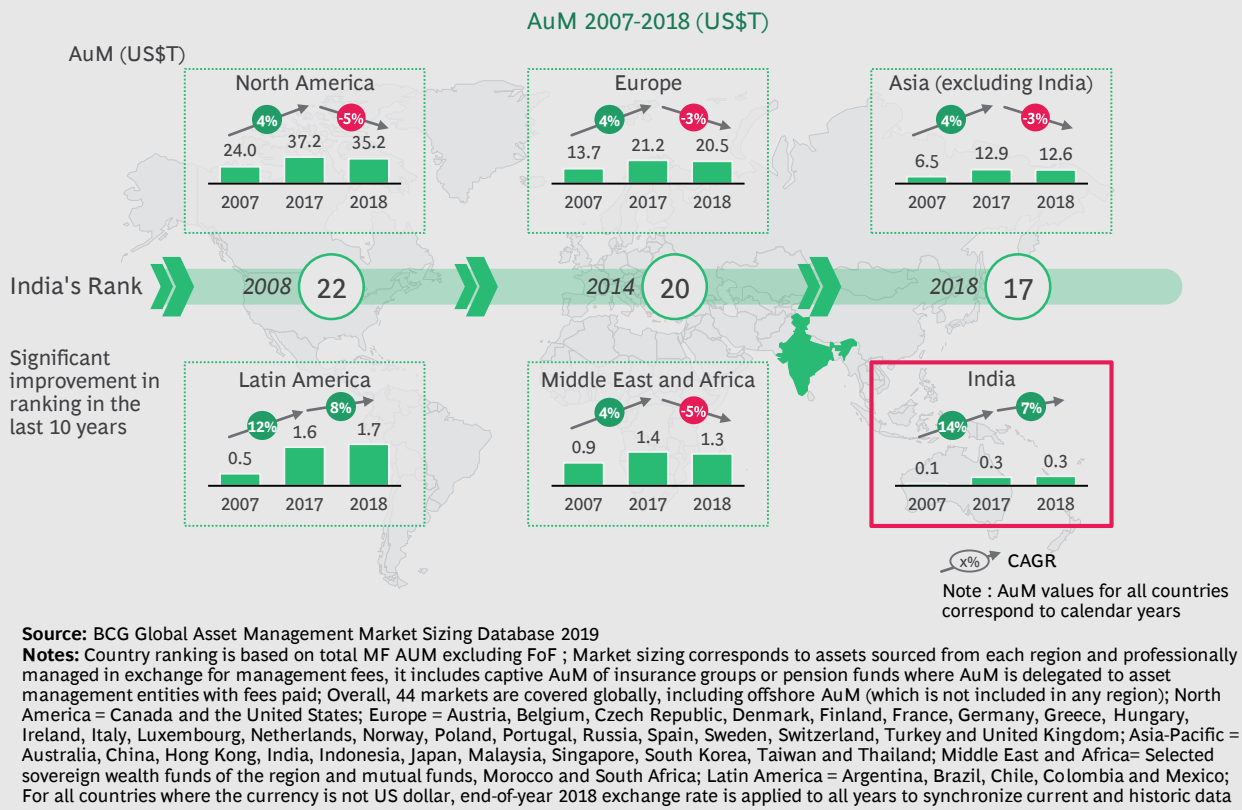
AuM 2007-2018 (US$T)

AuM (US$T)

North America
4%
-5%
24.0 37.2 35.2
2007 2017 2018

Europe
4%
-3%
13.7 21.2 20.5
2007 2017 2018

Asia (excluding India)
4%
-3%
6.5 12.9 12.6
2007 2017 2018

India's Rank
2008 22
2014 20
2018 17

Significant improvement in ranking in the last 10 years

Latin America
12%
8%
0.5 1.6 1.7
2007 2017 2018

Middle East and Africa
4%
-5%
0.9 1.4 1.3
2007 2017 2018

India
14%
7%
0.1 0.3 0.3
2007 2017 2018

x% CAGR

Note : AuM values for all countries correspond to calendar years

**Source:** BCG Global Asset Management Market Sizing Database 2019
**Notes:** Country ranking is based on total MF AUM excluding FoF ; Market sizing corresponds to assets sourced from each region and professionally managed in exchange for management fees, it includes captive AuM of insurance groups or pension funds where AuM is delegated to asset management entities with fees paid; Overall, 44 markets are covered globally, including offshore AuM (which is not included in any region); North America = Canada and the United States; Europe = Austria, Belgium, Czech Republic, Denmark, Finland, France, Germany, Greece, Hungary, Ireland, Italy, Luxembourg, Netherlands, Norway, Poland, Portugal, Russia, Spain, Sweden, Switzerland, Turkey and United Kingdom; Asia-Pacific = Australia, China, Hong Kong, India, Indonesia, Japan, Malaysia, Singapore, South Korea, Taiwan and Thailand; Middle East and Africa= Selected sovereign wealth funds of the region and mutual funds, Morocco and South Africa; Latin America = Argentina, Brazil, Chile, Colombia and Mexico; For all countries where the currency is not US dollar, end-of-year 2018 exchange rate is applied to all years to synchronize current and historic data